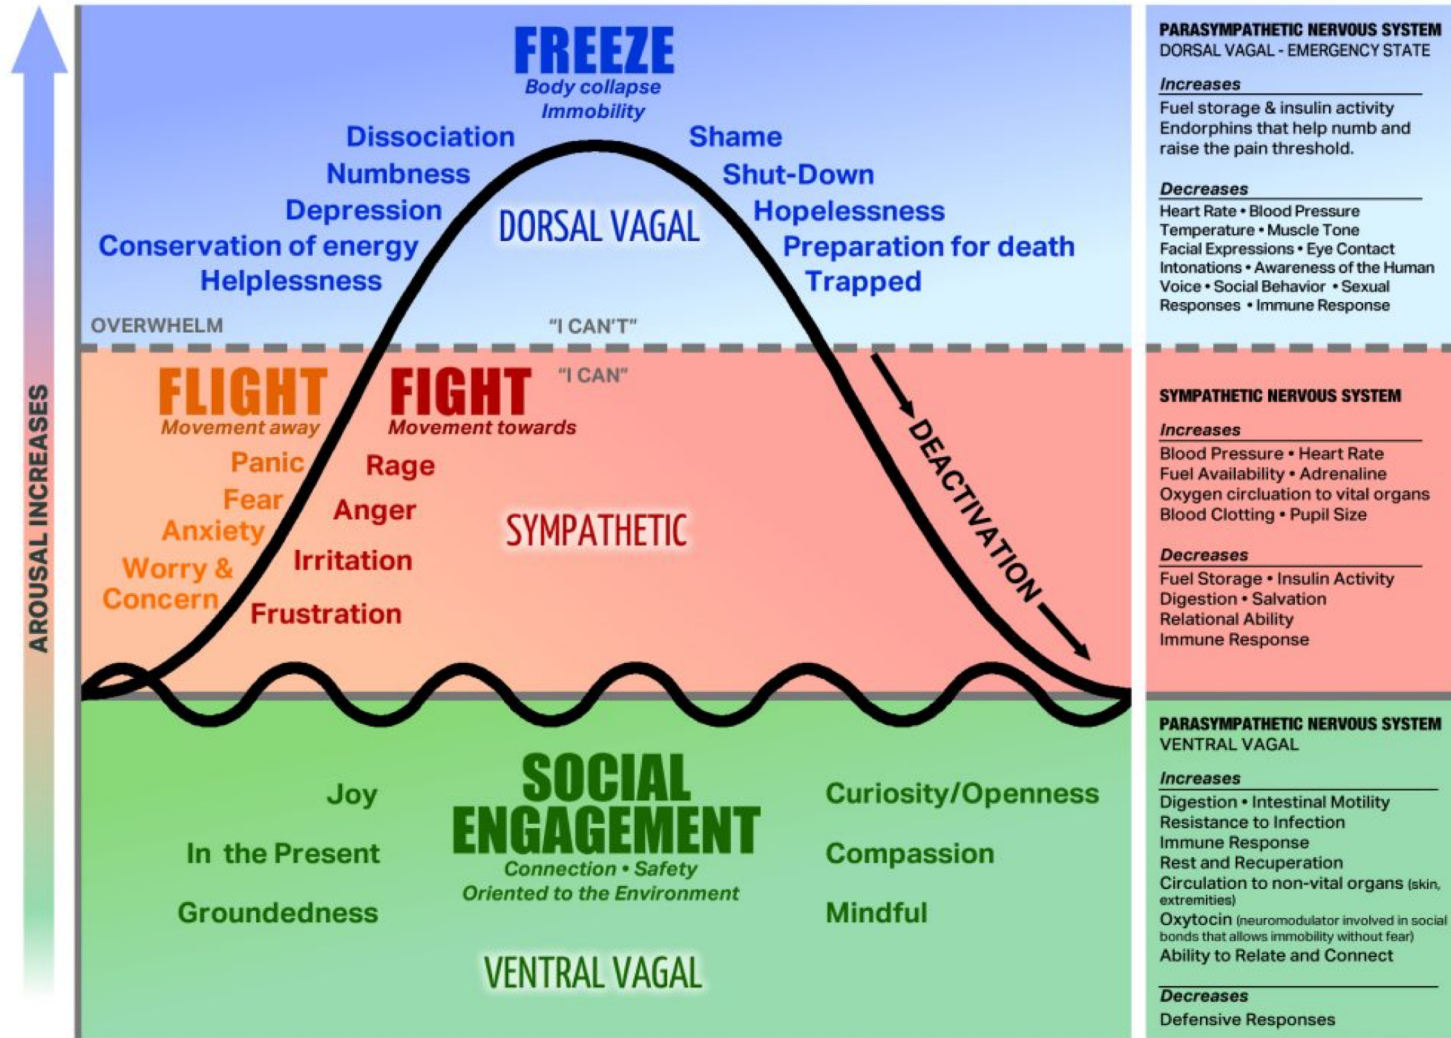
AROUSAL INCREASES

FREEZE
Body collapse
Immobility

Dissociation
Numbness
Depression
Conservation of energy
Helplessness

DORSAL VAGAL

Shame
Shut-Down
Hopelessness
Preparation for death
Trapped

OVERWHELM
"I CAN'T"
"I CAN"

FLIGHT
Movement away
Panic
Fear
Anxiety
Worry &
Concern

FIGHT
Movement towards
Rage
Anger
Irritation
Frustration

SYMPATHETIC

DEACTIVATION

Joy
In the Present
Groundedness

SOCIAL ENGAGEMENT
Connection • Safety
Oriented to the Environment

Curiosity/Openness
Compassion
Mindful

VENTRAL VAGAL

PARASYMPATHETIC NERVOUS SYSTEM
DORSAL VAGAL - EMERGENCY STATE

Increases
Fuel storage & insulin activity
Endorphins that help numb and raise the pain threshold.

Decreases
Heart Rate • Blood Pressure
Temperature • Muscle Tone
Facial Expressions • Eye Contact
Intonations • Awareness of the Human Voice • Social Behavior • Sexual Responses • Immune Response

SYMPATHETIC NERVOUS SYSTEM

Increases
Blood Pressure • Heart Rate
Fuel Availability • Adrenaline
Oxygen circulation to vital organs
Blood Clotting • Pupil Size

Decreases
Fuel Storage • Insulin Activity
Digestion • Salvation
Relational Ability
Immune Response

PARASYMPATHETIC NERVOUS SYSTEM
VENTRAL VAGAL

Increases
Digestion • Intestinal Motility
Resistance to Infection
Immune Response
Rest and Recuperation
Circulation to non-vital organs (skin, extremities)
Oxytocin (neuromodulator involved in social bonds that allows immobility without fear)
Ability to Relate and Connect

Decreases
Defensive Responses